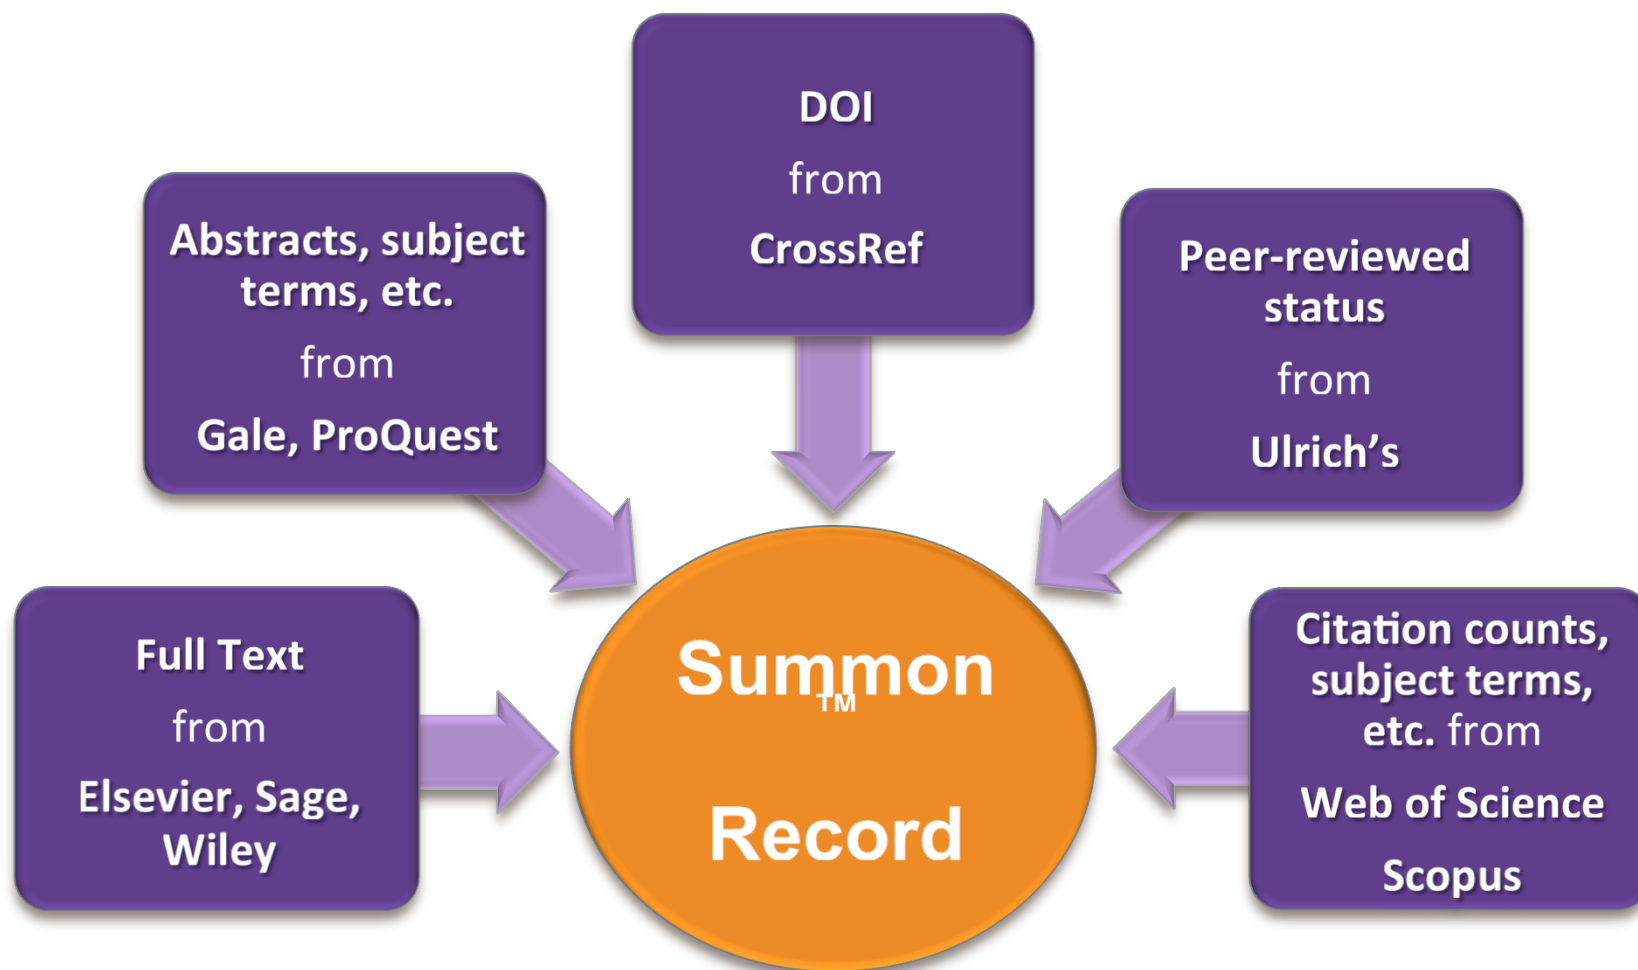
DOI

from

CrossRef

Abstracts, subject terms, etc.

from

Gale, ProQuest

Peer-reviewed status

from

Ulrich's

Full Text

from

Elsevier, Sage, Wiley

Summon
TM

Record

Citation counts, subject terms, etc. from

Web of Science

Scopus